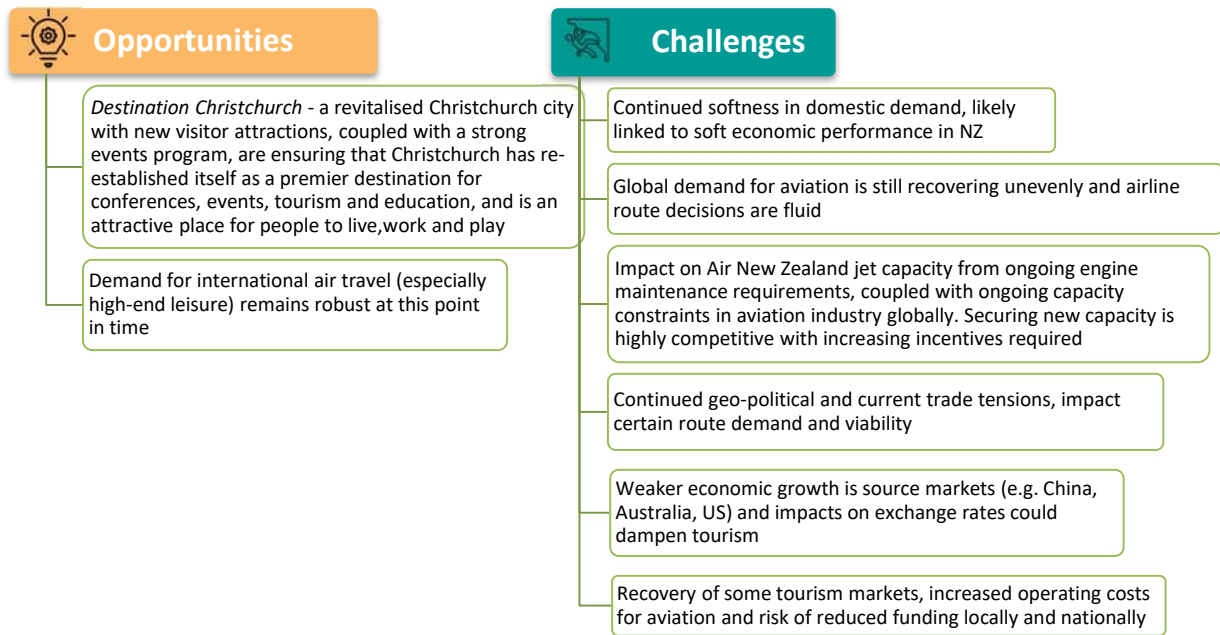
Opportunities

*Destination Christchurch* - a revitalised Christchurch city with new visitor attractions, coupled with a strong events program, are ensuring that Christchurch has re-established itself as a premier destination for conferences, events, tourism and education, and is an attractive place for people to live,work and play

Demand for international air travel (especially high-end leisure) remains robust at this point in time

Challenges

Continued softness in domestic demand, likely linked to soft economic performance in NZ

Global demand for aviation is still recovering unevenly and airline route decisions are fluid

Impact on Air New Zealand jet capacity from ongoing engine maintenance requirements, coupled with ongoing capacity constraints in aviation industry globally. Securing new capacity is highly competitive with increasing incentives required

Continued geo-political and current trade tensions, impact certain route demand and viability

Weaker economic growth is source markets (e.g. China, Australia, US) and impacts on exchange rates could dampen tourism

Recovery of some tourism markets, increased operating costs for aviation and risk of reduced funding locally and nationally